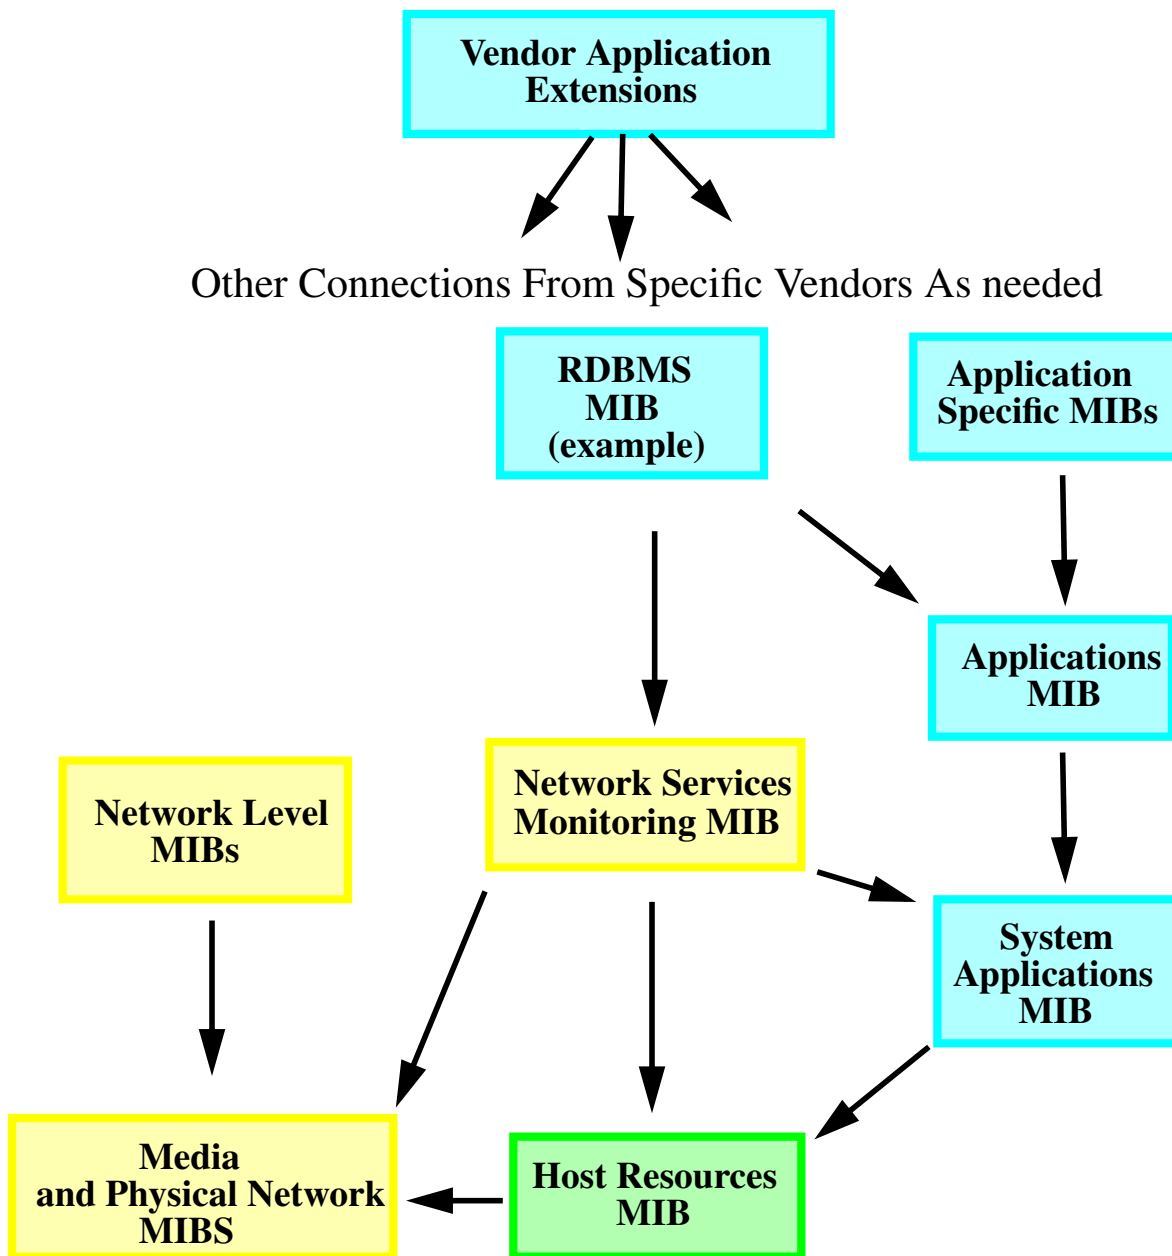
Vendor Application Extensions

Other Connections From Specific Vendors As needed

RDBMS MIB (example)

Application Specific MIBs

Applications MIB

Network Level MIBs

Network Services Monitoring MIB

System Applications MIB

Media and Physical Network MIBS

Host Resources MIB